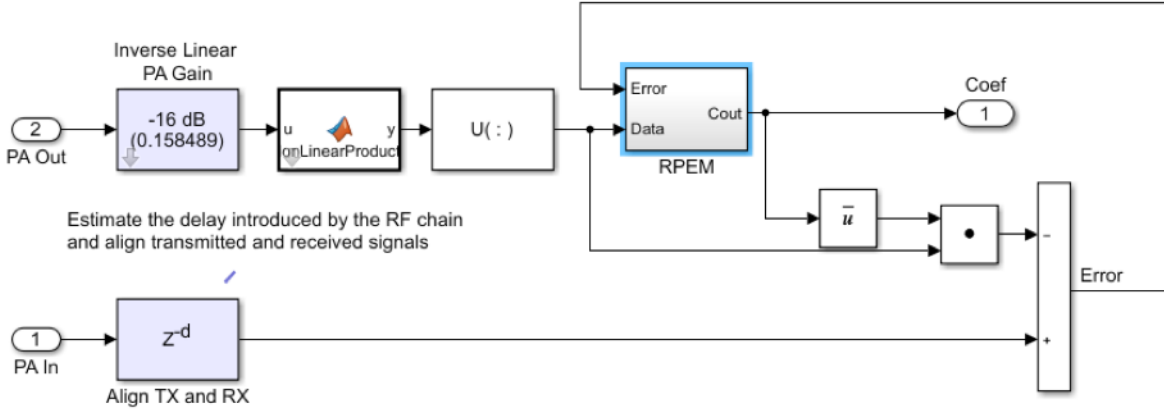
Inverse Linear PA Gain

2
PA Out

-16 dB
(0.158489)

u
onLinearProduct
y

U( : )

Error
Data
Cout

RPEM

Coef
1

$\bar{u}$

•

-
+

Error

Estimate the delay introduced by the RF chain and align transmitted and received signals

1
PA In

$z^{-d}$

Align TX and RX